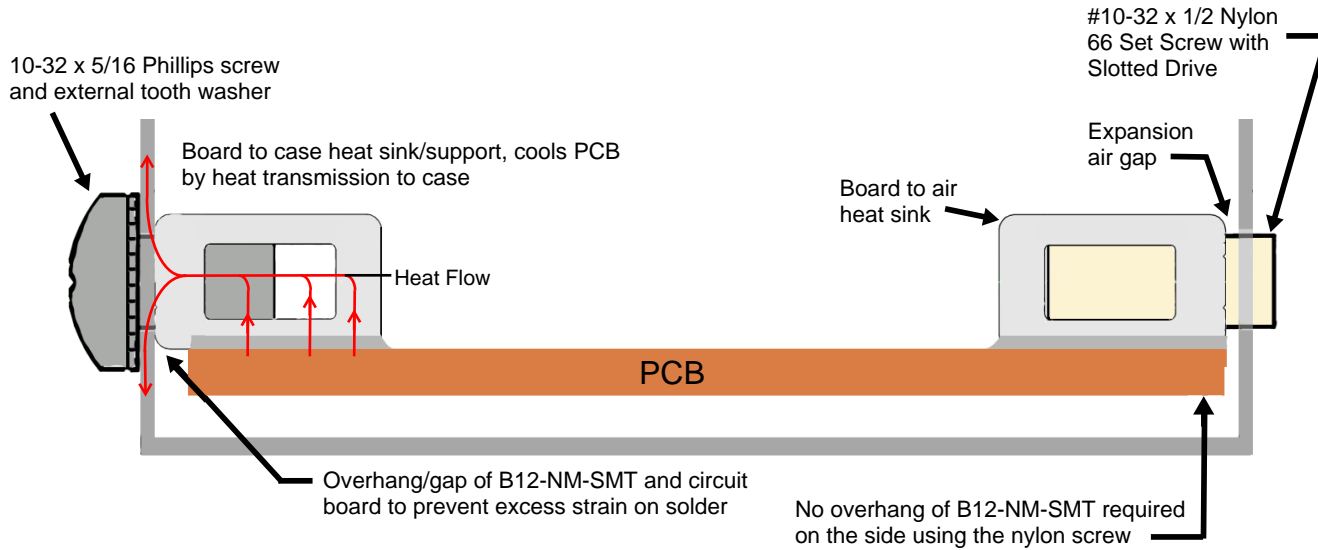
#10-32 x 1/2 Nylon 66 Set Screw with Slotted Drive

10-32 x 5/16 Phillips screw and external tooth washer

Board to case heat sink/support, cools PCB by heat transmission to case

Expansion air gap

Board to air heat sink

Heat Flow

PCB

Overhang/gap of B12-NM-SMT and circuit board to prevent excess strain on solder

No overhang of B12-NM-SMT required on the side using the nylon screw